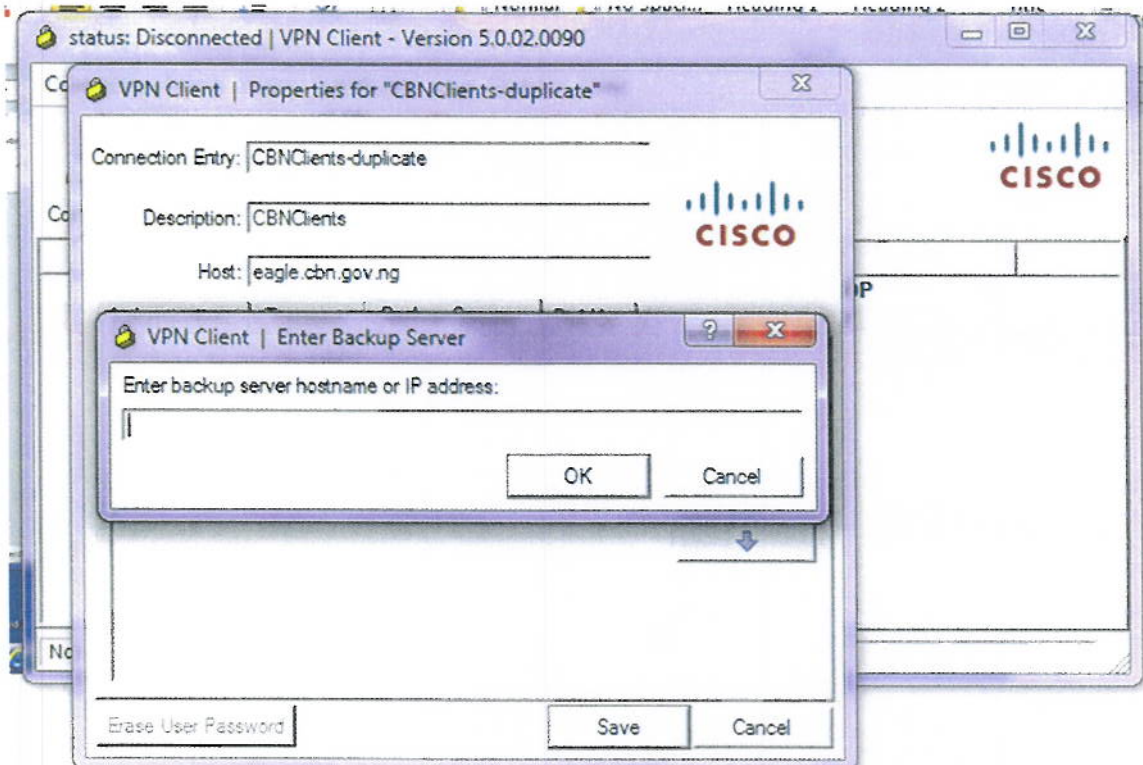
status: Disconnected | VPN Client - Version 5.0.02.0090

Co

Co

IP

No

VPN Client | Properties for "CBNClients-duplicate"

Connection Entry: CBNClients-duplicate

Description: CBNClients

Host: eagle.cbn.gov.ng

cisco

cisco

VPN Client | Enter Backup Server

Enter backup server hostname or IP address:

OK

Cancel

Erase User Password

Save

Cancel